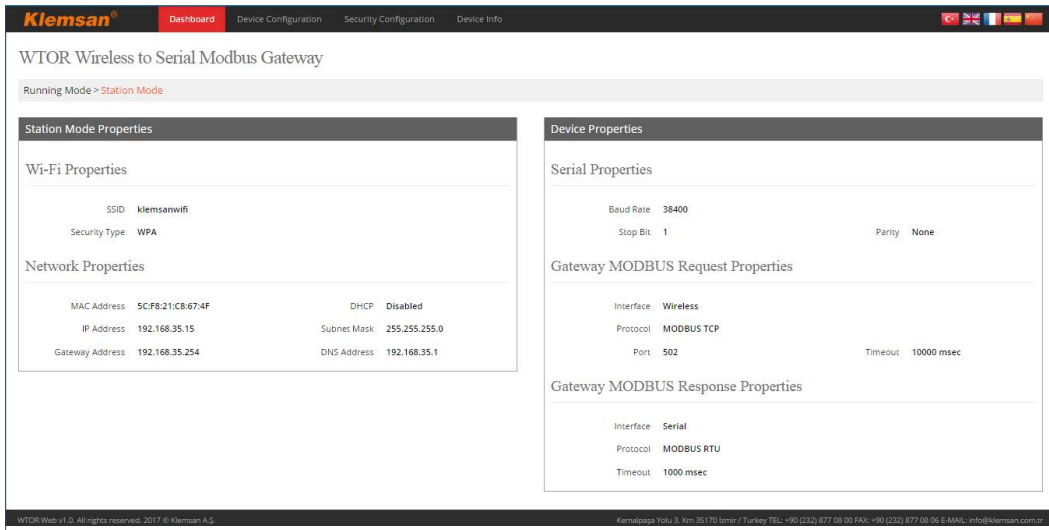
Klemsan®

Dashboard Device Configuration Security Configuration Device Info

WTOR Wireless to Serial Modbus Gateway

Running Mode > Station Mode

Station Mode Properties

Wi-Fi Properties

SSID klemsanwifi

Security Type WPA

Network Properties

MAC Address 5C:F8:21:C8:67:4F

DHCP Disabled

IP Address 192.168.35.15

Subnet Mask 255.255.255.0

Gateway Address 192.168.35.254

DNS Address 192.168.35.1

Device Properties

Serial Properties

Baud Rate 38400

Stop Bit 1

Parity None

Gateway MODBUS Request Properties

Interface Wireless

Protocol MODBUS TCP

Port 502

Timeout 10000 msec

Gateway MODBUS Response Properties

Interface Serial

Protocol MODBUS RTU

Timeout 1000 msec

WTOR Web v1.0. All rights reserved. 2017 © Klemsan A.Ş.

Kemalpaşa Yolu 3. Km 35170 İzmir / Turkey TEL: +90 (232) 877 08 00 FAX: +90 (232) 877 08 06 E-MAIL: info@klemsan.com.tr